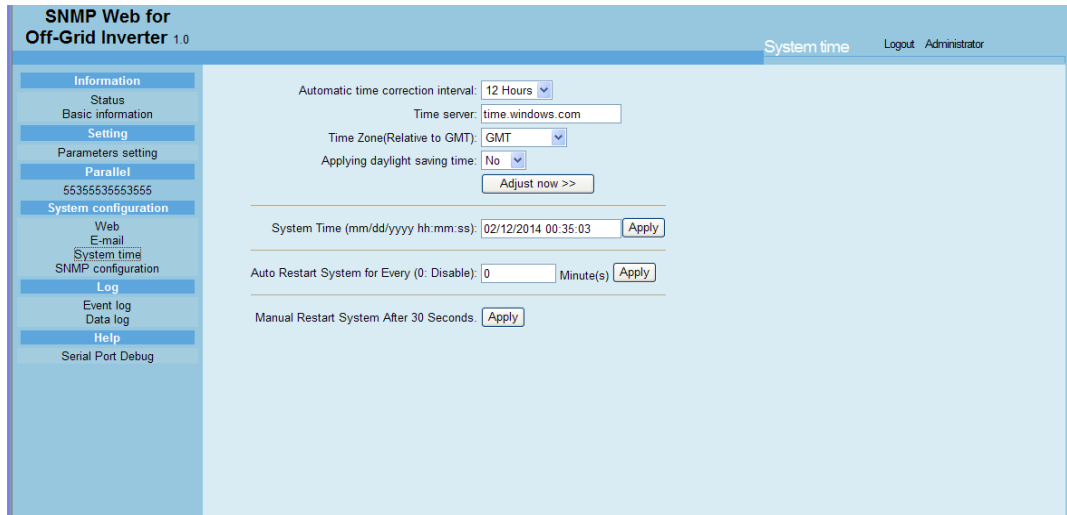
SNMP Web for Off-Grid Inverter 1.0

System time

Logout Administrator

Information
Status
Basic information
Setting
Parameters setting
Parallel
55355535553555
System configuration
Web
E-mail
System time
SNMP configuration
Log
Event log
Data log
Help
Serial Port Debug

Automatic time correction interval: 12 Hours
Time server: time.windows.com
Time Zone(Relative to GMT): GMT
Applying daylight saving time: No
Adjust now >>

System Time (mm/dd/yyyy hh:mm:ss): 02/12/2014 00:35:03 Apply

Auto Restart System for Every (0: Disable): 0 Minute(s) Apply

Manual Restart System After 30 Seconds. Apply